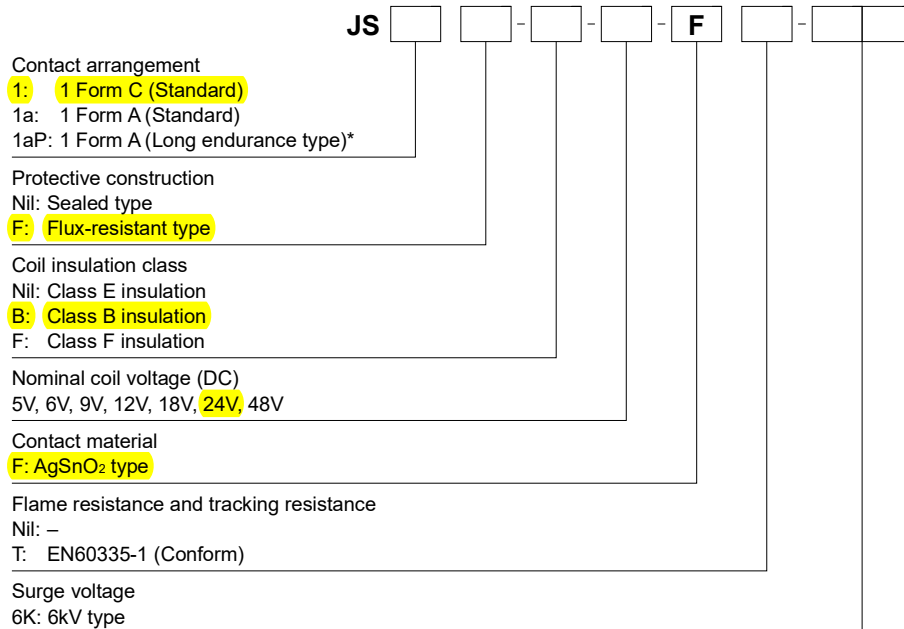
JS [ ] [ ] - [ ] - [ ] - F [ ] - [ ]

Contact arrangement
1: 1 Form C (Standard)
1a: 1 Form A (Standard)
1aP: 1 Form A (Long endurance type)*

Protective construction
Nil: Sealed type
F: Flux-resistant type

Coil insulation class
Nil: Class E insulation
B: Class B insulation
F: Class F insulation

Nominal coil voltage (DC)
5V, 6V, 9V, 12V, 18V, 24V, 48V

Contact material
F: $AgSnO_2$ type

Flame resistance and tracking resistance
Nil: –
T: EN60335-1 (Conform)

Surge voltage
6K: 6kV type